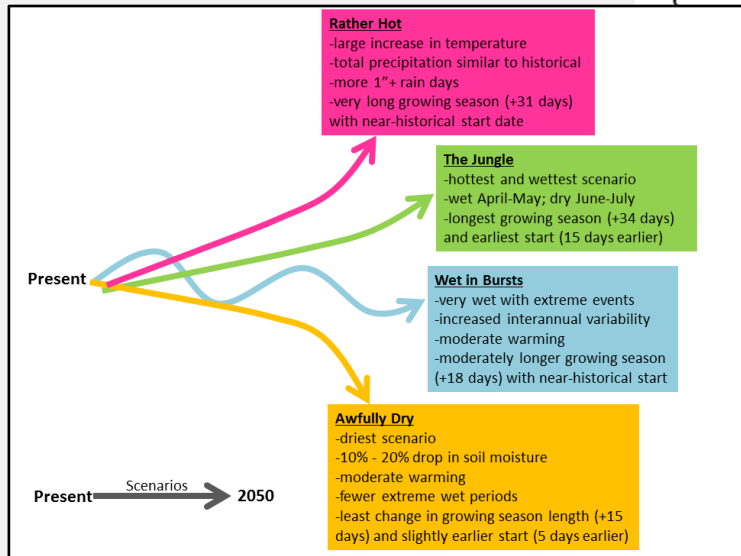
Rather Hot
-large increase in temperature
-total precipitation similar to historical
-more 1"+ rain days
-very long growing season (+31 days) with near-historical start date

The Jungle
-hottest and wettest scenario
-wet April-May; dry June-July
-longest growing season (+34 days) and earliest start (15 days earlier)

Present

Wet in Bursts
-very wet with extreme events
-increased interannual variability
-moderate warming
-moderately longer growing season (+18 days) with near-historical start

Awfully Dry
-driest scenario
-10% - 20% drop in soil moisture
-moderate warming
-fewer extreme wet periods
-least change in growing season length (+15 days) and slightly earlier start (5 days earlier)

Present Scenarios 2050